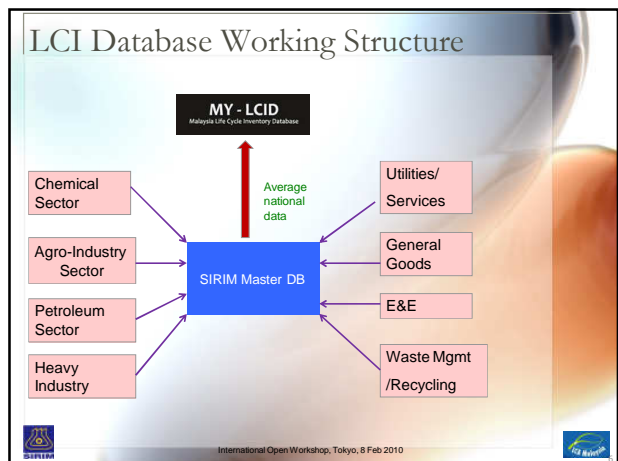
LCI Database Working Structure

MY - LCID
Malaysia Life Cycle Inventory Database

Average national data

Chemical Sector

Agro-Industry Sector

Petroleum Sector

Heavy Industry

SIRIM Master DB

Utilities/ Services

General Goods

E&E

Waste Mgmt /Recycling

SIRIM

International Open Workshop, Tokyo, 8 Feb 2010

LCA Malaysia

6